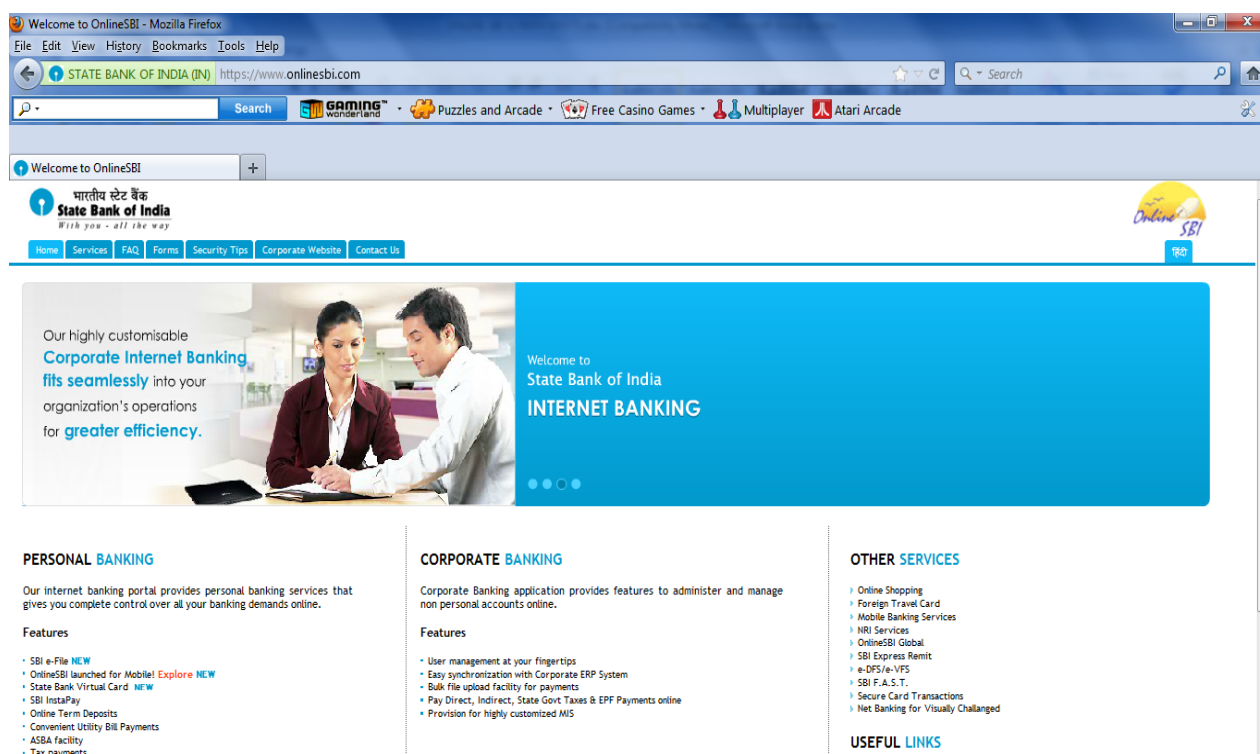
Welcome to OnlineSBI - Mozilla Firefox

File Edit View History Bookmarks Tools Help

STATE BANK OF INDIA (IN) https://www.onlinesbi.com

Search

Search

GAMING wonderland Puzzles and Arcade Free Casino Games Multiplayer Atari Arcade

Welcome to OnlineSBI +

भारतीय स्टेट बैंक
State Bank of India
With you - all the way

Online SBI

Home Services FAQ Forms Security Tips Corporate Website Contact Us

हिंदी

Our highly customisable Corporate Internet Banking fits seamlessly into your organization's operations for greater efficiency.

Welcome to
State Bank of India
INTERNET BANKING

PERSONAL BANKING

Our internet banking portal provides personal banking services that gives you complete control over all your banking demands online.

Features

SBI e-File NEW
OnlineSBI launched for Mobile! Explore NEW
State Bank Virtual Card NEW
SBI InstaPay
Online Term Deposits
Convenient Utility Bill Payments
ASBA facility
Tax payments

CORPORATE BANKING

Corporate Banking application provides features to administer and manage non personal accounts online.

Features

User management at your fingertips
Easy synchronization with Corporate ERP System
Bulk file upload facility for payments
Pay Direct, Indirect, State Govt Taxes & EPF Payments online
Provision for highly customized MIS

OTHER SERVICES

Online Shopping
Foreign Travel Card
Mobile Banking Services
NRI Services
OnlineSBI Global
SBI Express Remit
e-DFS/e-VFS
SBI F.A.S.T.
Secure Card Transactions
Net Banking for Visually Challanged

USEFUL LINKS